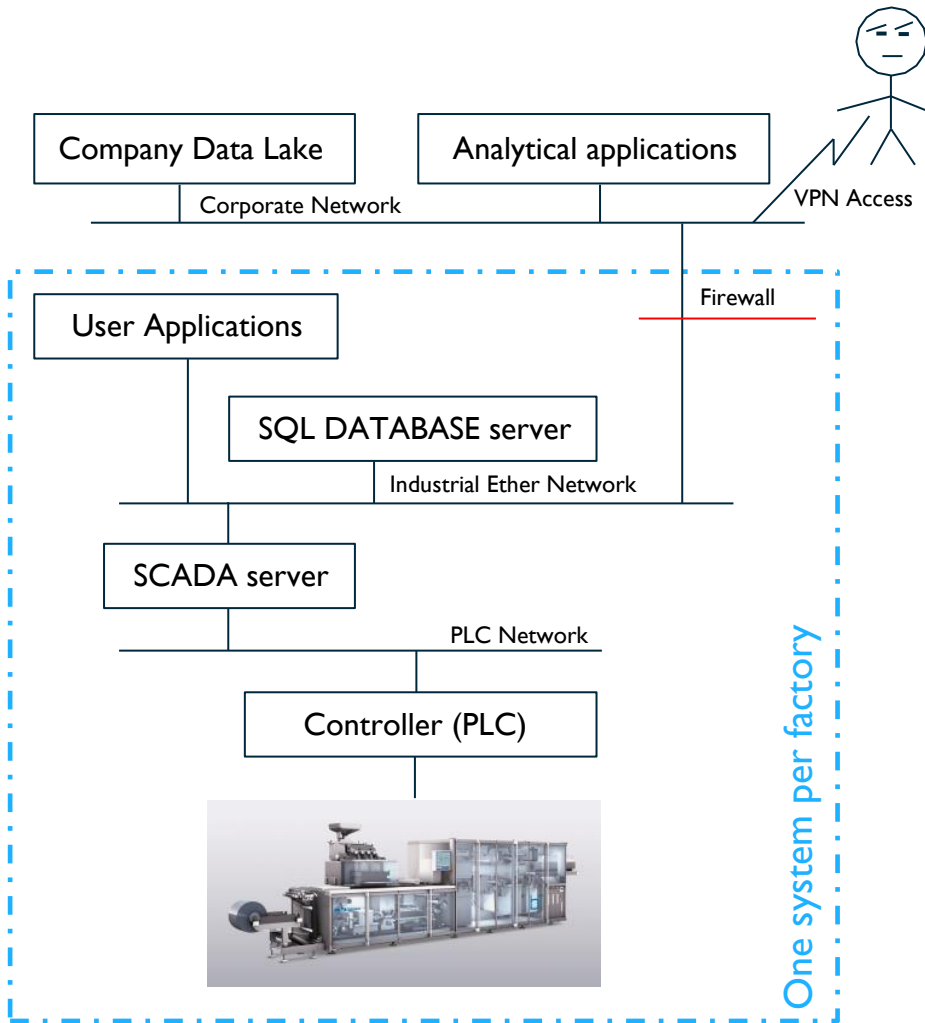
Company Data Lake

Analytical applications

Corporate Network

VPN Access

Firewall

User Applications

SQL DATABASE server

Industrial Ether Network

SCADA server

PLC Network

Controller (PLC)

One system per factory